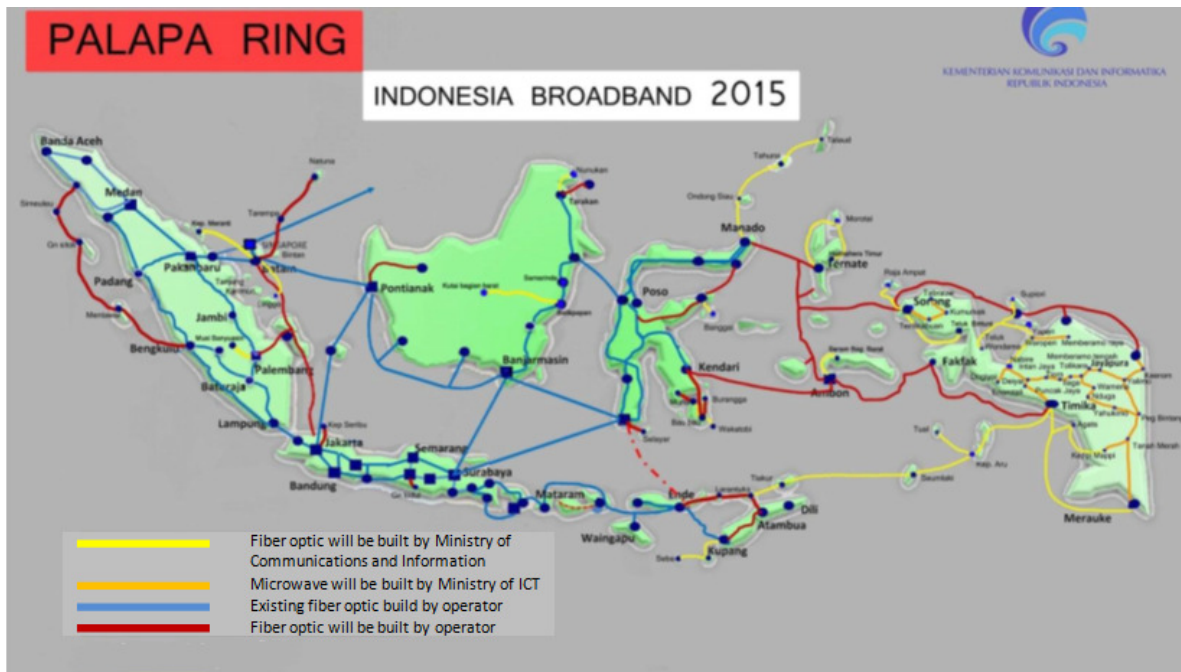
PALAPA RING

INDONESIA BROADBAND 2015

KEMENTERIAN KOMUNIKASI DAN INFORMATIKA REPUBLIK INDONESIA

Banda Aceh
Medan
Natuna
Tarempa
Pekanbaru
Batam
Padang
Jambi
Palembang
Bengkulu
Baturaja
Lampung
Jakarta
Bandung
Semarang
Surabaya
Pontianak
Banjarmasin
Tarakan
Nunukan
Samarinda
Balikpapan
Manado
Tahuna
Ternate
Morotai
Poso
Banggai
Kendari
Wakatobi
Selayar
Ambon
Sorong
Fakfak
Raja Ampat
Jayapura
Timika
Merauke
Tual
Saumlaki
Mataram
Ende
Dili
Atambua
Kupang
Waingapu

Fiber optic will be built by Ministry of Communications and Information
Microwave will be built by Ministry of ICT
Existing fiber optic build by operator
Fiber optic will be built by operator